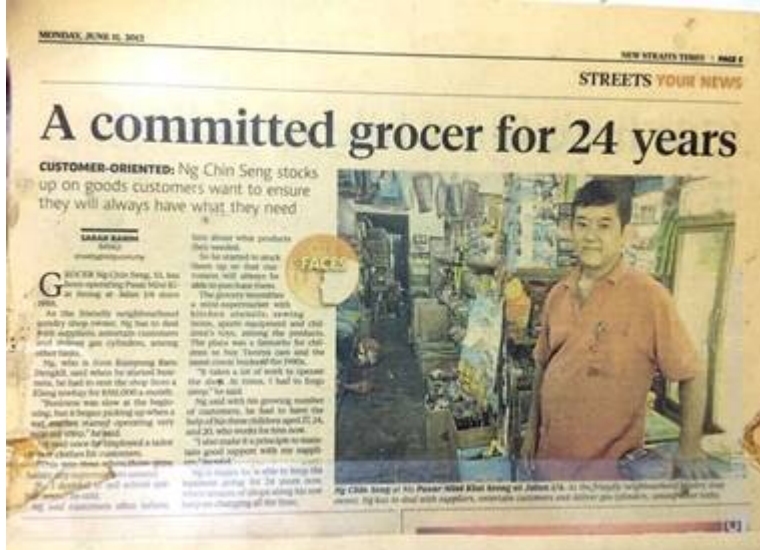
MONDAY, JUNE 11, 2012

NEW STRAITS TIMES • PAGE 5

STREETS YOUR NEWS

A committed grocer for 24 years

CUSTOMER-ORIENTED: Ng Chin Seng stocks up on goods customers want to ensure they will always have what they need

SARAH RAHIM
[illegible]

GROCER Ng Chin Seng, 51, has been operating Pasar Mini Kim Seng at Jalan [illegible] since 1988.

As the friendly neighbourhood sundry shop owner, Ng has to deal with suppliers, entertain customers and deliver gas cylinders, among other tasks.

Ng, who is from Kampung Baru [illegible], said when he started business, he had to rent the shop from a Klang towkay for RM1,000 a month.

"Business was slow at the beginning, but it began picking up when a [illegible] operating very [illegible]," he said.

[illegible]

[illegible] about what products they needed.

So he started to stock them up so that customers will always be able to purchase them.

The grocery resembles a mini-supermarket with kitchen utensils, sewing items, sports equipment and children's toys, among the products. The place was a favourite for children as Ng Terence can and the latest crazes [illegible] the 1990s.

"It takes a lot of work to operate the shop. At times, I had to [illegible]," he said.

Ng said with his growing number of customers, he had to have the help of his three children aged 27, 24, and 20, who work for him now.

"I also make it a principle to maintain good rapport with my suppliers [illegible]."

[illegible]

FACES

Ng Chin Seng at his Pasar Mini Kim Seng at Jalan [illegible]. As the friendly neighbourhood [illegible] owner, Ng has to deal with suppliers, entertain customers and deliver gas cylinders, among other tasks.

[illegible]